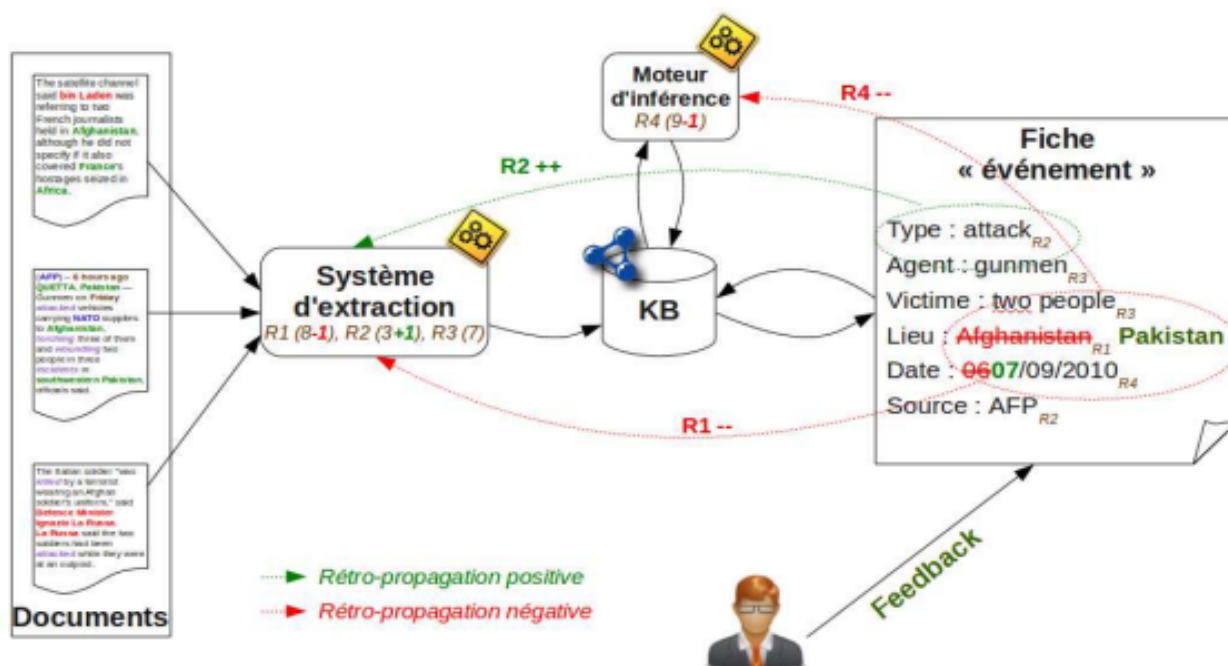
The satellite channel said bin Laden was referring to two French journalists held in Afghanistan, although he did not specify if it also covered France's hostages seized in Africa.

(AFP) – 6 hours ago QUETTA, Pakistan — Gunmen on Friday attacked vehicles carrying NATO supplies to Afghanistan, torching three of them and wounding two people in three incidents in southwestern Pakistan, officials said.

The Italian soldier "was killed by a terrorist wearing an Afghan soldier's uniform," said Defence Minister Ignazio La Russa. La Russa said the two soldiers had been attacked while they were at an outpost.

Documents

Système d'extraction
R1 (8-1), R2 (3+1), R3 (7)

Moteur d'inférence
R4 (9-1)

KB

R2 ++

R4 --

R1 --

Fiche « événement »

Type : attack$_{R2}$
Agent : gunmen$_{R3}$
Victime : two people$_{R3}$
Lieu : Afghanistan$_{R1}$ Pakistan
Date : 0607/09/2010$_{R4}$
Source : AFP$_{R2}$

Feedback

Rétro-propagation positive
Rétro-propagation négative